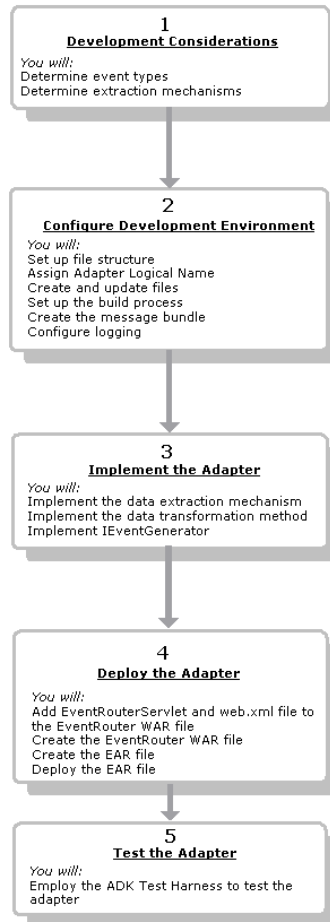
1
Development Considerations

You will:
Determine event types
Determine extraction mechanisms

2
Configure Development Environment

You will:
Set up file structure
Assign Adapter Logical Name
Create and update files
Set up the build process
Create the message bundle
Configure logging

3
Implement the Adapter

You will:
Implement the data extraction mechanism
Implement the data transformation method
Implement IEventGenerator

4
Deploy the Adapter

You will:
Add EventRouterServlet and web.xml file to the EventRouter WAR file
Create the EventRouter WAR file
Create the EAR file
Deploy the EAR file

5
Test the Adapter

You will:
Employ the ADK Test Harness to test the adapter